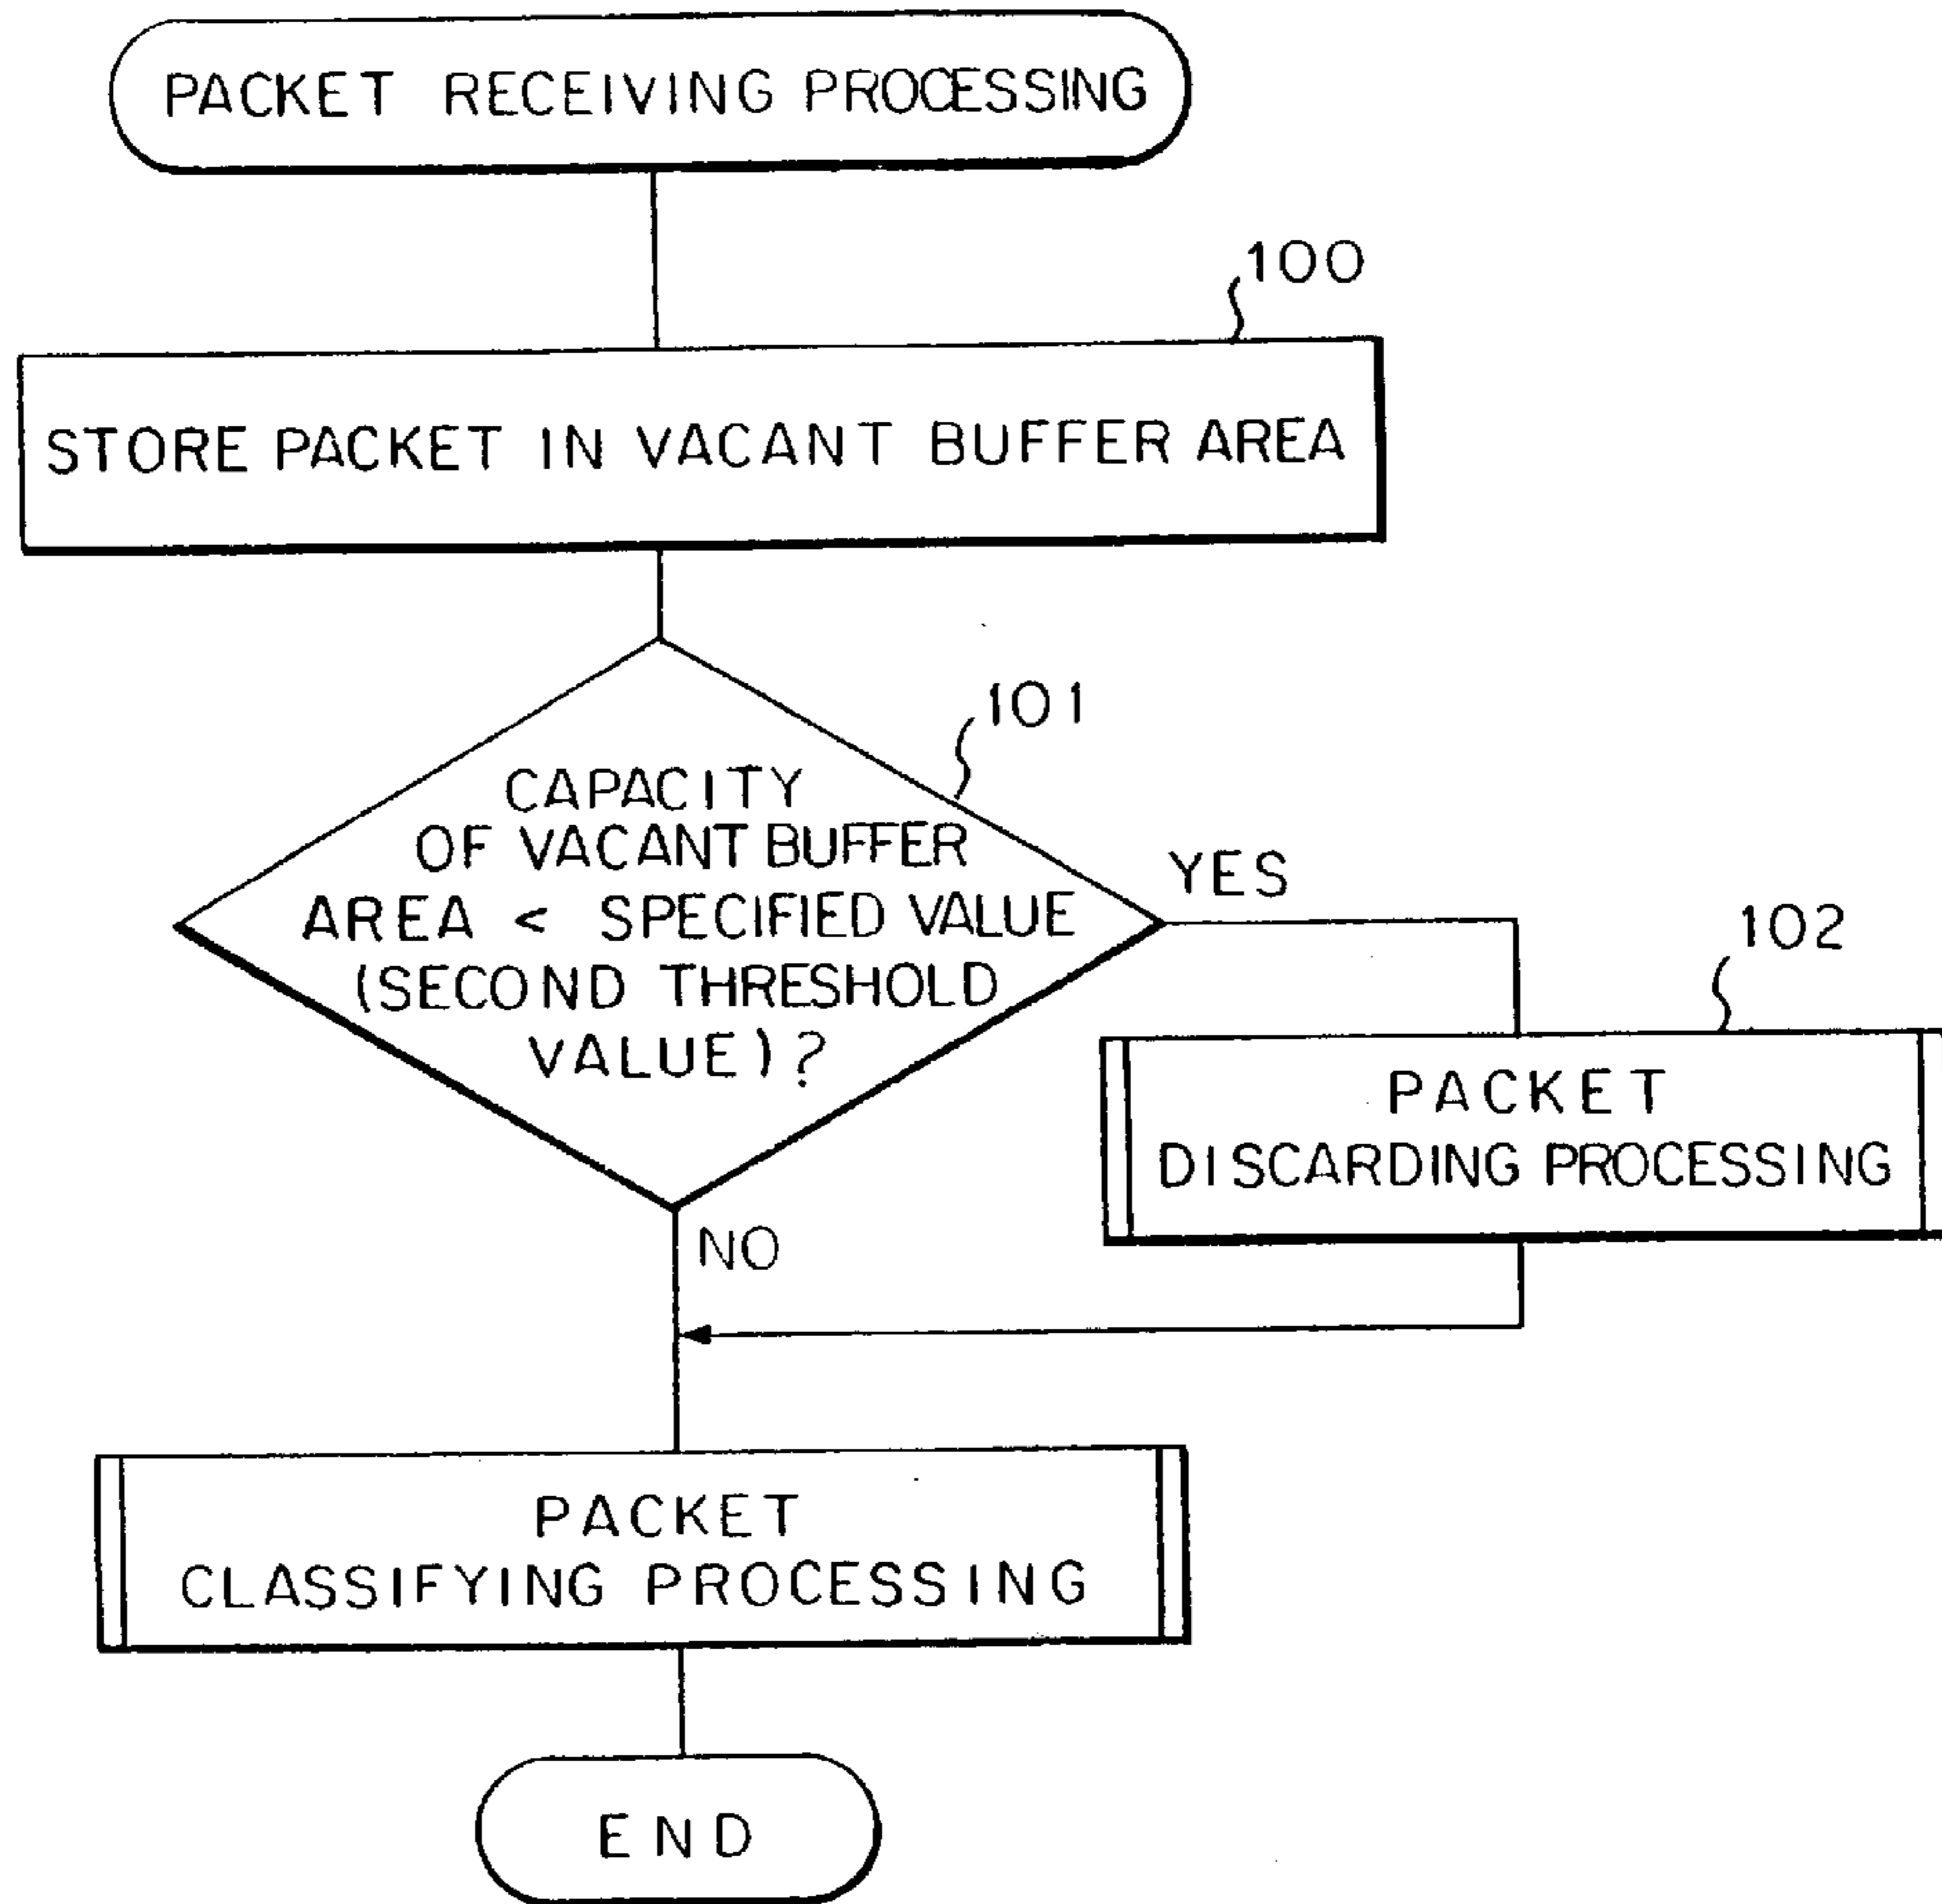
PACKET RECEIVING PROCESSING

100

STORE PACKET IN VACANT BUFFER AREA

101

CAPACITY OF VACANT BUFFER AREA < SPECIFIED VALUE (SECOND THRESHOLD VALUE)?

YES

102

PACKET DISCARDING PROCESSING

NO

PACKET CLASSIFYING PROCESSING

END